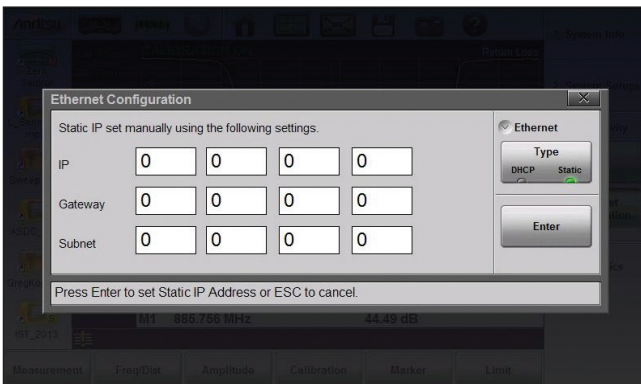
Anritsu

Return Loss

System Info

Ethernet Configuration

Static IP set manually using the following settings.

| | | | | |
|---|---|---|---|---|
| IP | 0 | 0 | 0 | 0 |
| Gateway | 0 | 0 | 0 | 0 |
| Subnet | 0 | 0 | 0 | 0 |

Ethernet

Type
DHCP Static

Enter

Press Enter to set Static IP Address or ESC to cancel.

M1 885.756 MHz 44.49 dB

Measurement Freq/Dist Amplitude Calibration Marker Limit